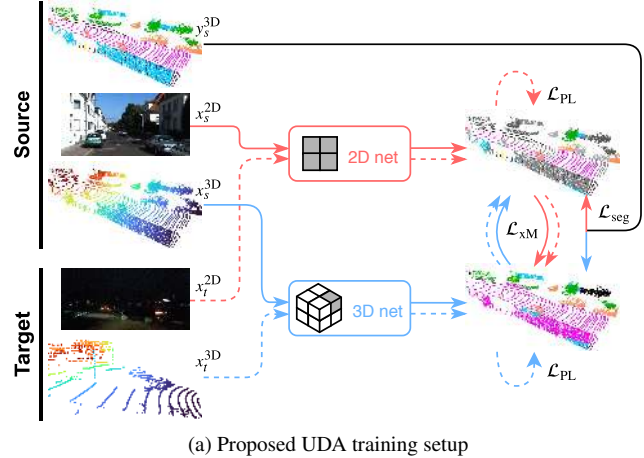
Source

Target

$y_s^{3D}$

$x_s^{2D}$

$x_s^{3D}$

$x_t^{2D}$

$x_t^{3D}$

2D net

3D net

$\mathcal{L}_{PL}$

$\mathcal{L}_{xM}$

$\mathcal{L}_{seg}$

$\mathcal{L}_{PL}$

(a) Proposed UDA training setup